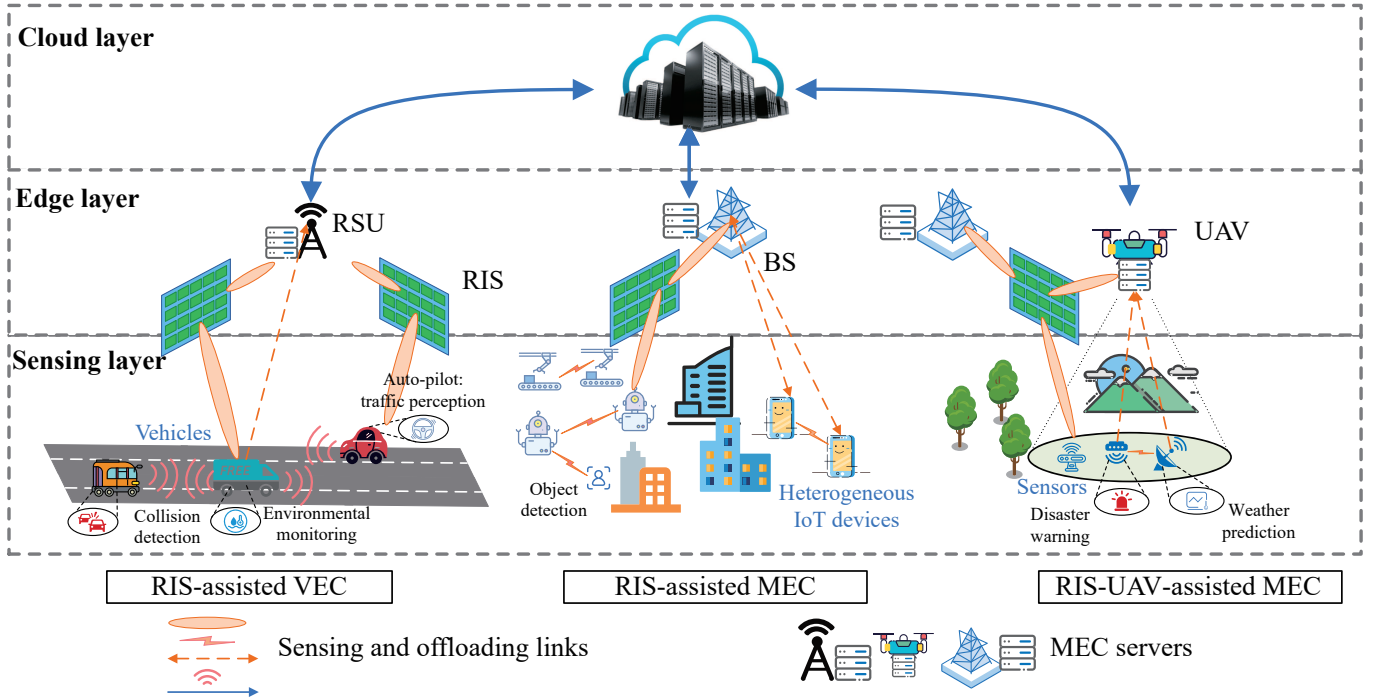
Cloud layer

Edge layer

RSU

RIS

BS

UAV

Sensing layer

Auto-pilot: traffic perception

Vehicles

FREE

Collision detection

Environmental monitoring

Object detection

Heterogeneous IoT devices

Sensors

Disaster warning

Weather prediction

RIS-assisted VEC

RIS-assisted MEC

RIS-UAV-assisted MEC

Sensing and offloading links

MEC servers